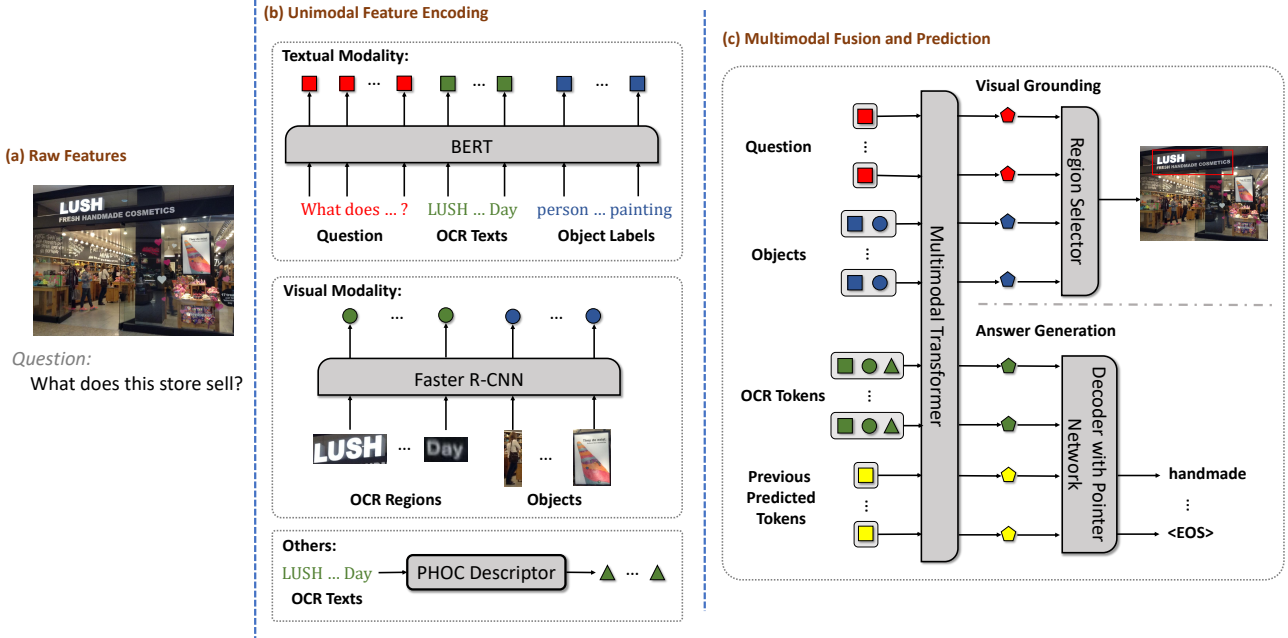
(a) Raw Features

LUSH
FRESH HANDMADE COSMETICS

Question:
What does this store sell?

(b) Unimodal Feature Encoding

Textual Modality:

...

...

...

BERT

What does ... ?
Question

LUSH ... Day
OCR Texts

person ... painting
Object Labels

Visual Modality:

...

...

Faster R-CNN

LUSH

...

Day

...

OCR Regions

Objects

Others:

LUSH ... Day
OCR Texts

PHOC Descriptor

...

(c) Multimodal Fusion and Prediction

Visual Grounding

Question

⋮

Objects

⋮

Multimodal Transformer

Region Selector

LUSH
FRESH HANDMADE COSMETICS

Answer Generation

OCR Tokens

⋮

Previous Predicted Tokens

⋮

Decoder with Pointer Network

handmade

⋮

<EOS>